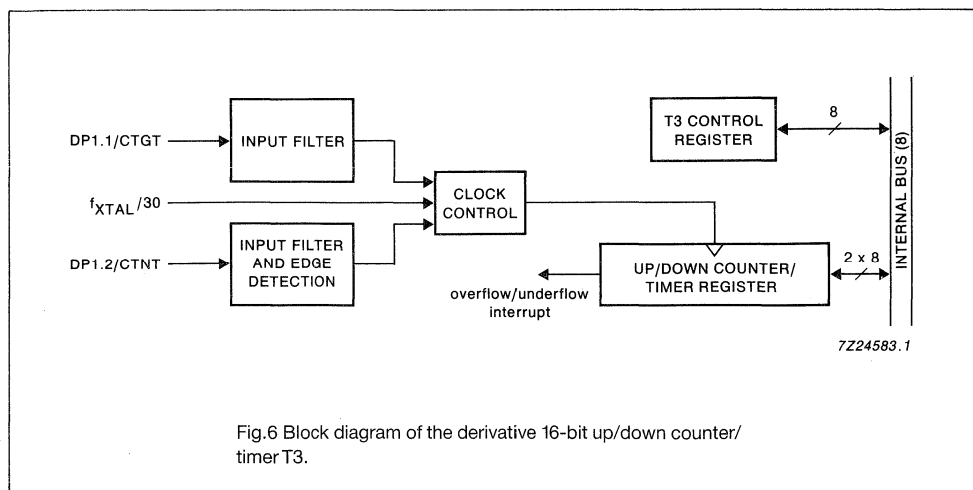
DP1.1/CTGT

INPUT FILTER

$f_{XTAL}/30$

CLOCK CONTROL

DP1.2/CTNT

INPUT FILTER AND EDGE DETECTION

T3 CONTROL REGISTER

8

INTERNAL BUS (8)

UP/DOWN COUNTER/ TIMER REGISTER

2 x 8

overflow/underflow interrupt

7Z24583.1

Fig.6 Block diagram of the derivative 16-bit up/down counter/ timer T3.